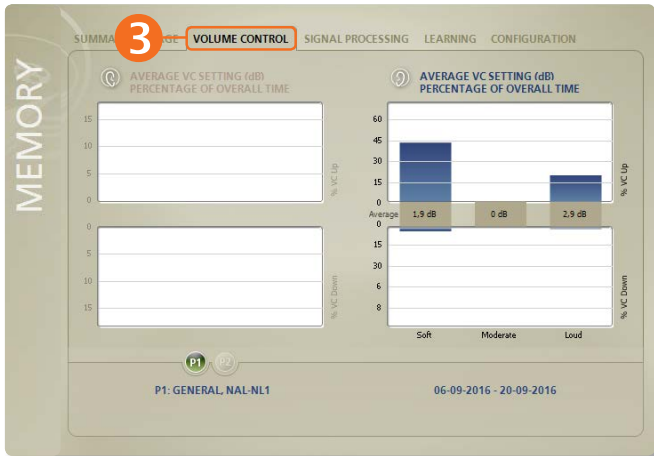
MEMORY

SUMMA 3 GE VOLUME CONTROL SIGNAL PROCESSING LEARNING CONFIGURATION

AVERAGE VC SETTING (dB)
PERCENTAGE OF OVERALL TIME

15
10
5
0
% VC Up

0
5
10
15
% VC Down

AVERAGE VC SETTING (dB)
PERCENTAGE OF OVERALL TIME

60
45
30
15
0
% VC Up

Average 1,9 dB 0 dB 2,9 dB

0
15
30
6
8
% VC Down

Soft Moderate Loud

P1 P2

P1: GENERAL, NAL-NL1

06-09-2016 - 20-09-2016